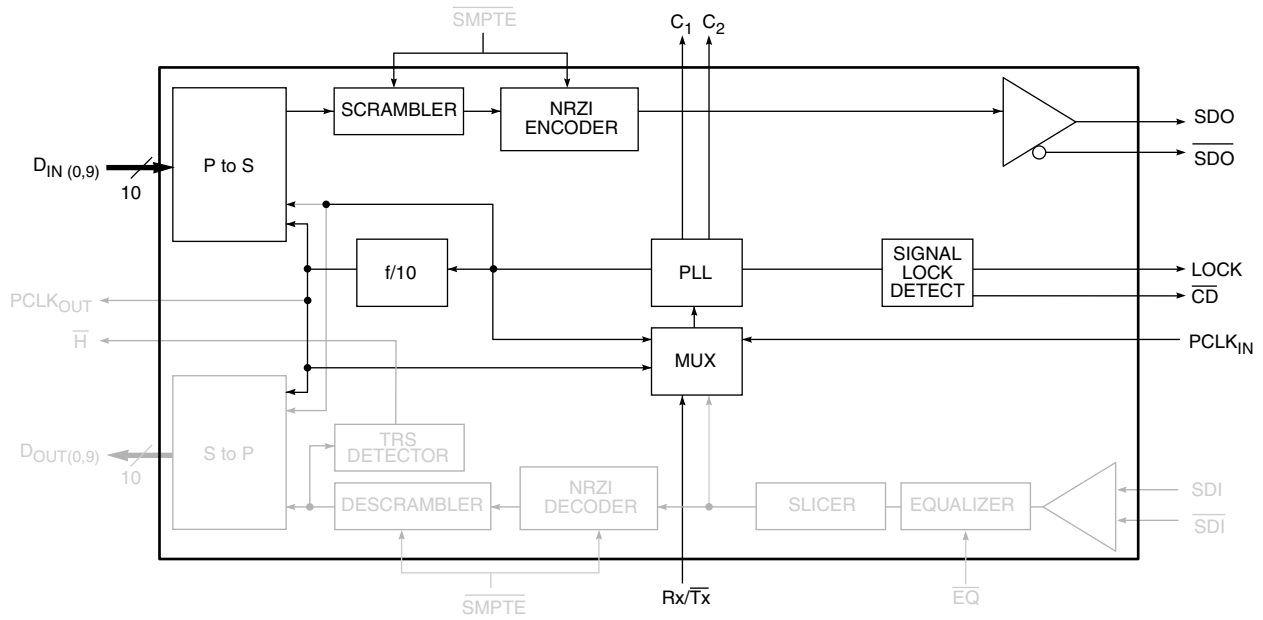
$\overline{SMPTE}$

$C_1$ $C_2$

SCRAMBLER

NRZI ENCODER

SDO

$\overline{SDO}$

$D_{IN\ (0,9)}$

10

P to S

f/10

PLL

SIGNAL LOCK DETECT

LOCK

$\overline{CD}$

$PCLK_{OUT}$

$\overline{H}$

MUX

$PCLK_{IN}$

S to P

TRS DETECTOR

$D_{OUT(0,9)}$

10

DESCRAMBLER

NRZI DECODER

SLICER

EQUALIZER

SDI

$\overline{SDI}$

$\overline{SMPTE}$

$Rx/\overline{Tx}$

$\overline{EQ}$